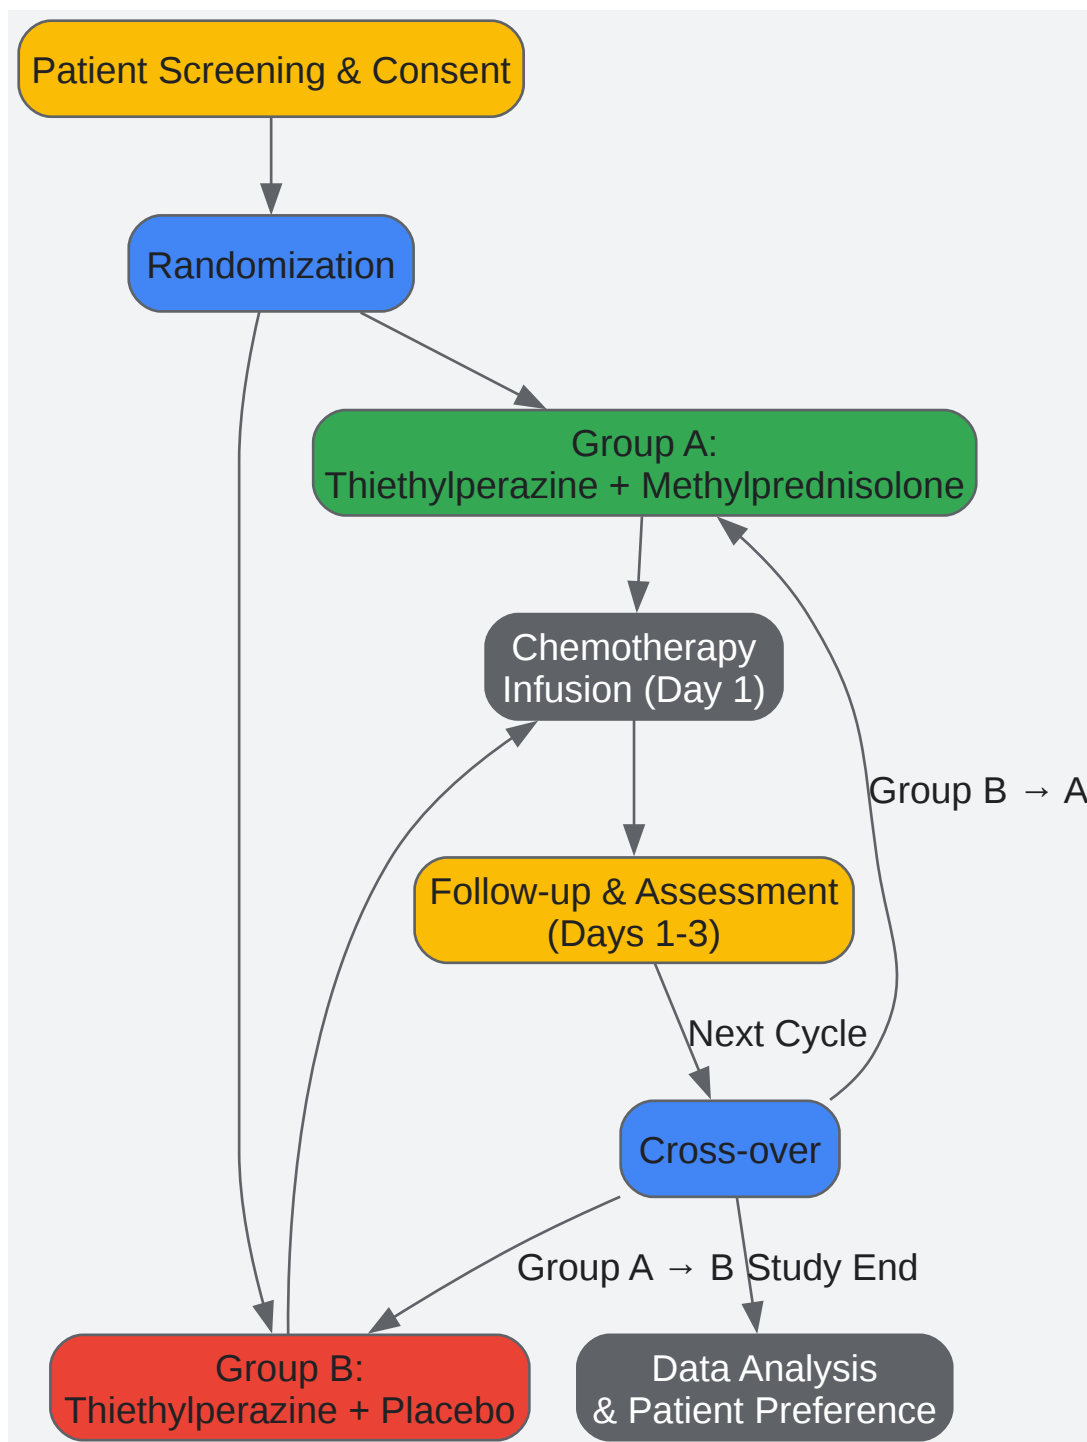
Patient Screening & Consent

Randomization

Group A:
Thiethylperazine + Methylprednisolone

Chemotherapy
Infusion (Day 1)

Group B → A

Follow-up & Assessment
(Days 1-3)

Next Cycle

Cross-over

Group A → B

Study End

Group B:
Thiethylperazine + Placebo

Data Analysis
& Patient Preference